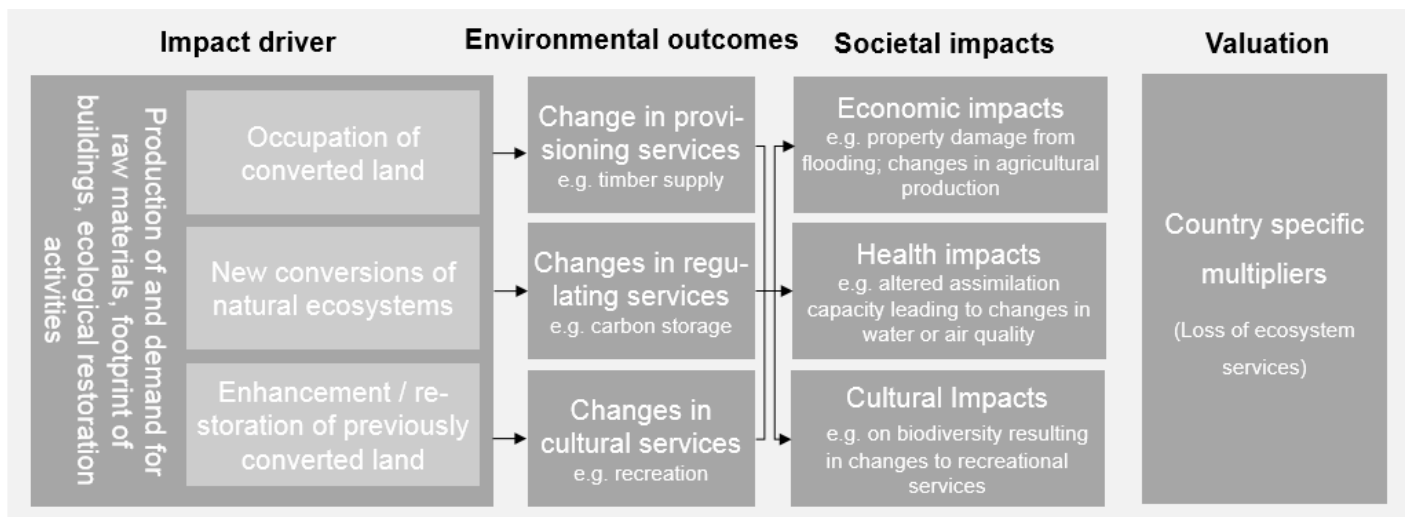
Impact driver

Environmental outcomes

Societal impacts

Valuation

Production of and demand for raw materials, footprint of buildings, ecological restoration activities

Occupation of converted land

New conversions of natural ecosystems

Enhancement / restoration of previously converted land

Change in provisioning services
e.g. timber supply

Changes in regulating services
e.g. carbon storage

Changes in cultural services
e.g. recreation

Economic impacts
e.g. property damage from flooding; changes in agricultural production

Health impacts
e.g. altered assimilation capacity leading to changes in water or air quality

Cultural Impacts
e.g. on biodiversity resulting in changes to recreational services

Country specific multipliers

(Loss of ecosystem services)